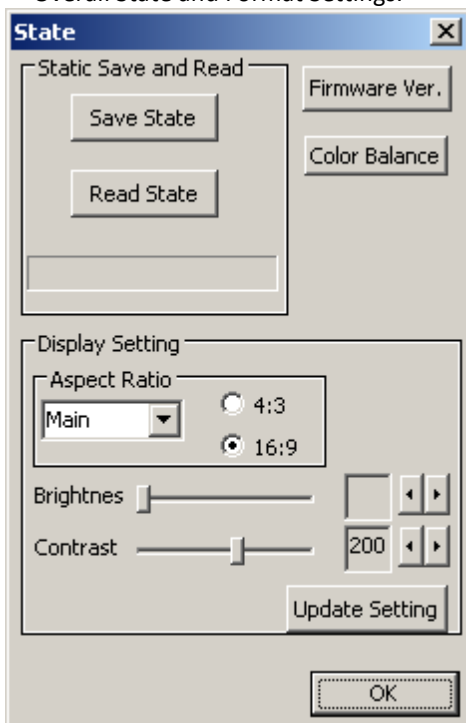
Overall State and Format Settings:

State

Static Save and Read

Save State

Read State

Firmware Ver.

Color Balance

Display Setting

Aspect Ratio

Main

4:3

16:9

Brightnes

Contrast

200

Update Setting

OK